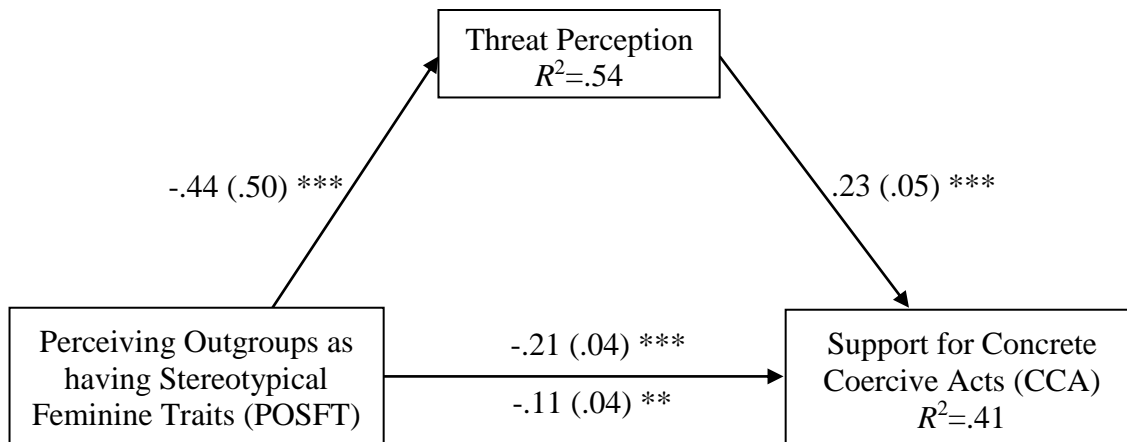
Threat Perception
$R^2$=.54

-.44 (.50) ***

.23 (.05) ***

Perceiving Outgroups as having Stereotypical Feminine Traits (POSFT)

-.21 (.04) ***

-.11 (.04) **

Support for Concrete Coercive Acts (CCA)
$R^2$=.41